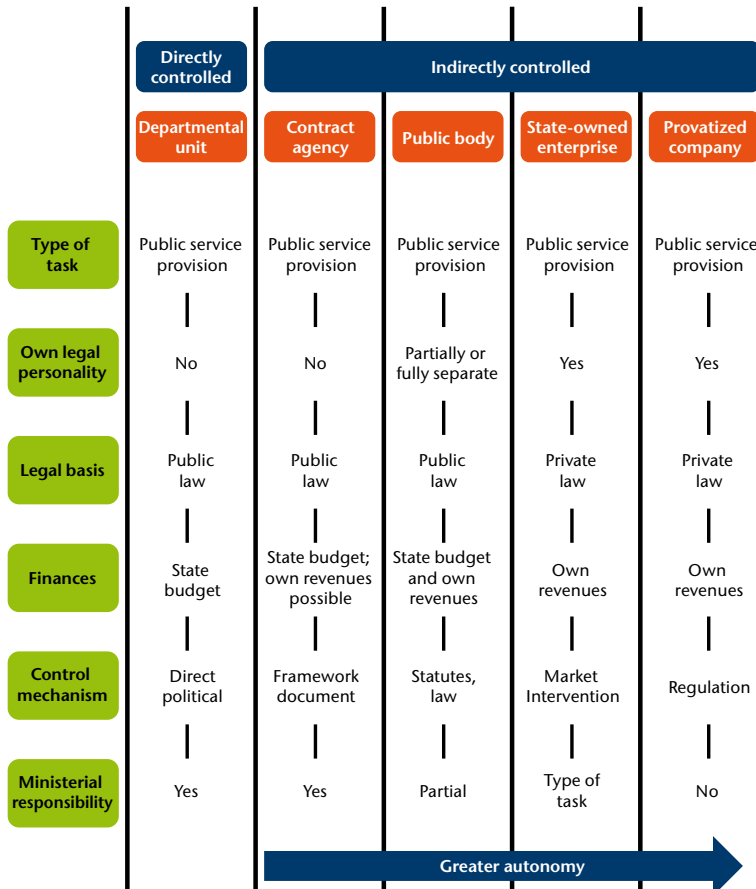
| | Directly controlled | Indirectly controlled | | | |
|---|---|---|---|---|---|
| | Departmental unit | Contract agency | Public body | State-owned enterprise | Provatized company |
| Type of task | Public service provision | Public service provision | Public service provision | Public service provision | Public service provision |
| Own legal personality | No | No | Partially or fully separate | Yes | Yes |
| Legal basis | Public law | Public law | Public law | Private law | Private law |
| Finances | State budget | State budget; own revenues possible | State budget and own revenues | Own revenues | Own revenues |
| Control mechanism | Direct political | Framework document | Statutes, law | Market Intervention | Regulation |
| Ministerial responsibility | Yes | Yes | Partial | Type of task | No |

Greater autonomy